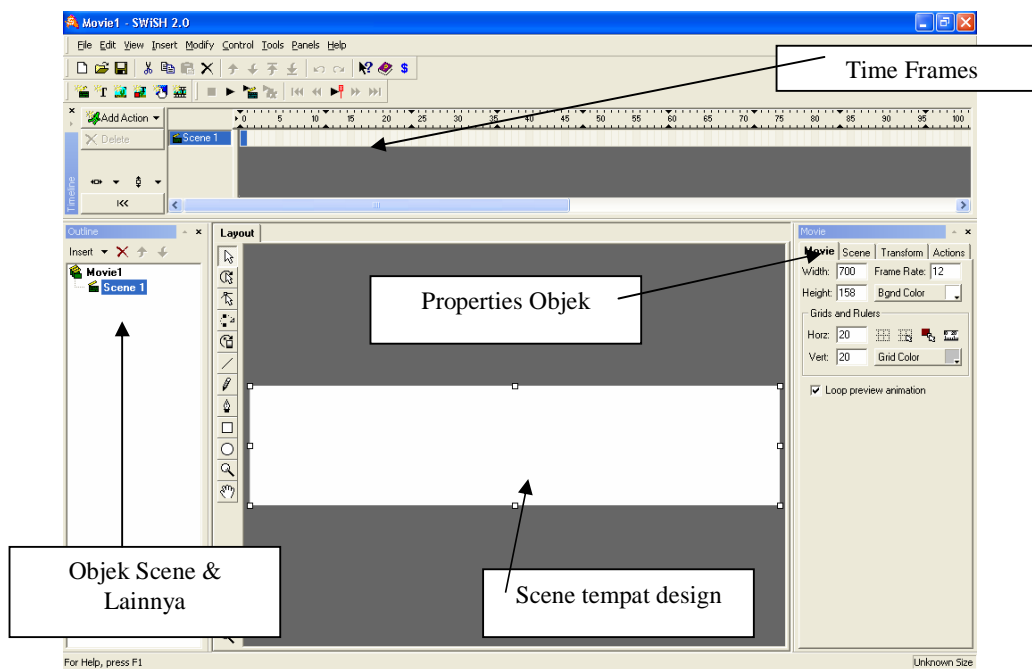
Movie1 - SWiSH 2.0

File Edit View Insert Modify Control Tools Panels Help

Time Frames

Add Action
Delete
Scene 1
Timeline

0 5 10 15 20 25 30 35 40 45 50 55 60 65 70 75 80 85 90 95 100

Outline
Insert
Movie1
Scene 1

Layout

Movie
Movie Scene Transform Actions
Width: 700 Frame Rate: 12
Height: 158 Bgnd Color
Grids and Rulers
Horz: 20
Vert: 20 Grid Color
Loop preview animation

Properties Objek

Objek Scene & Lainnya

Scene tempat design

For Help, press F1
Unknown Size